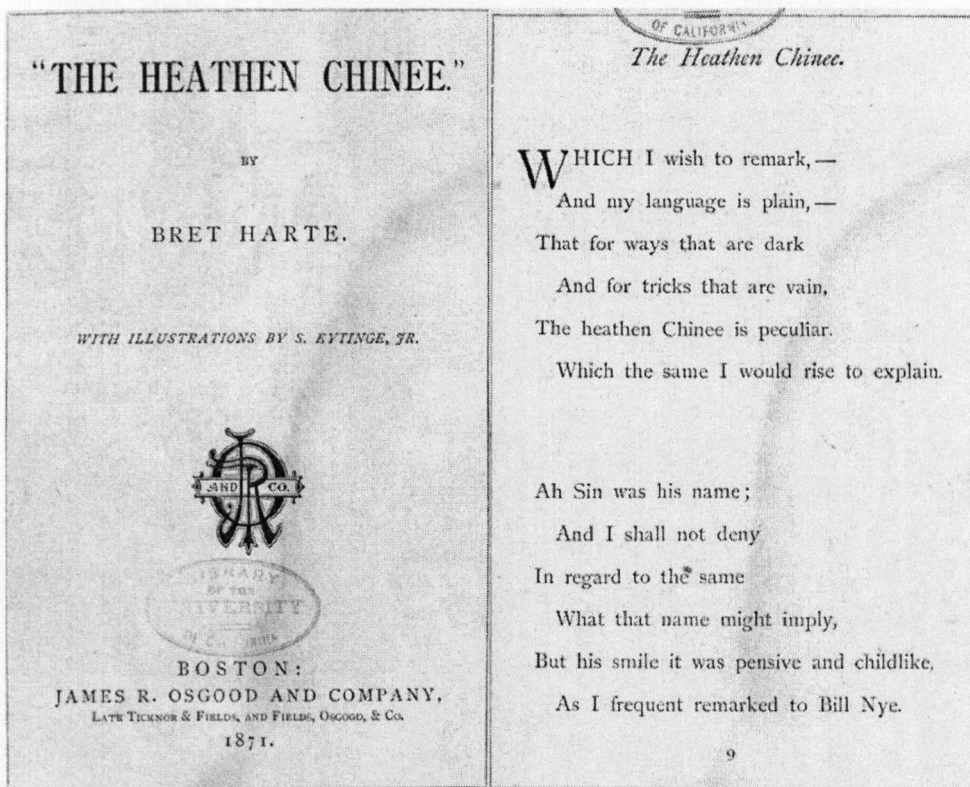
"THE HEATHEN CHINEE."

BY

BRET HARTE.

WITH ILLUSTRATIONS BY S. EYTINGE, JR.

AND CO.

LIBRARY OF THE UNIVERSITY OF CALIFORNIA

BOSTON:
JAMES R. OSGOOD AND COMPANY,
LATE TICKNOR & FIELDS, AND FIELDS, OSGOOD, & CO.
1871.

OF CALIFORNIA

The Heathen Chinee.

WHICH I wish to remark, —
And my language is plain, —
That for ways that are dark
And for tricks that are vain,
The heathen Chinee is peculiar.
Which the same I would rise to explain.

Ah Sin was his name;
And I shall not deny
In regard to the same
What that name might imply,
But his smile it was pensive and childlike,
As I frequent remarked to Bill Nye.

9